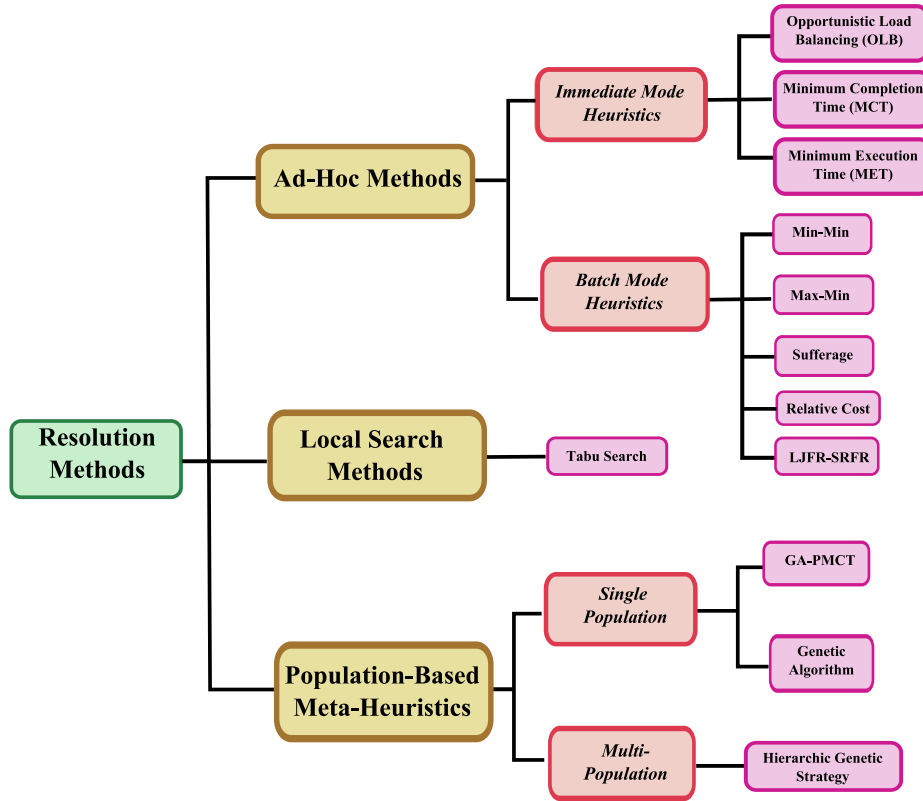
Resolution Methods

Ad-Hoc Methods

Immediate Mode Heuristics

Opportunistic Load Balancing (OLB)

Minimum Completion Time (MCT)

Minimum Execution Time (MET)

Batch Mode Heuristics

Min-Min

Max-Min

Sufferage

Relative Cost

LJFR-SRFR

Local Search Methods

Tabu Search

Population-Based Meta-Heuristics

Single Population

GA-PMCT

Genetic Algorithm

Multi-Population

Hierarchic Genetic Strategy